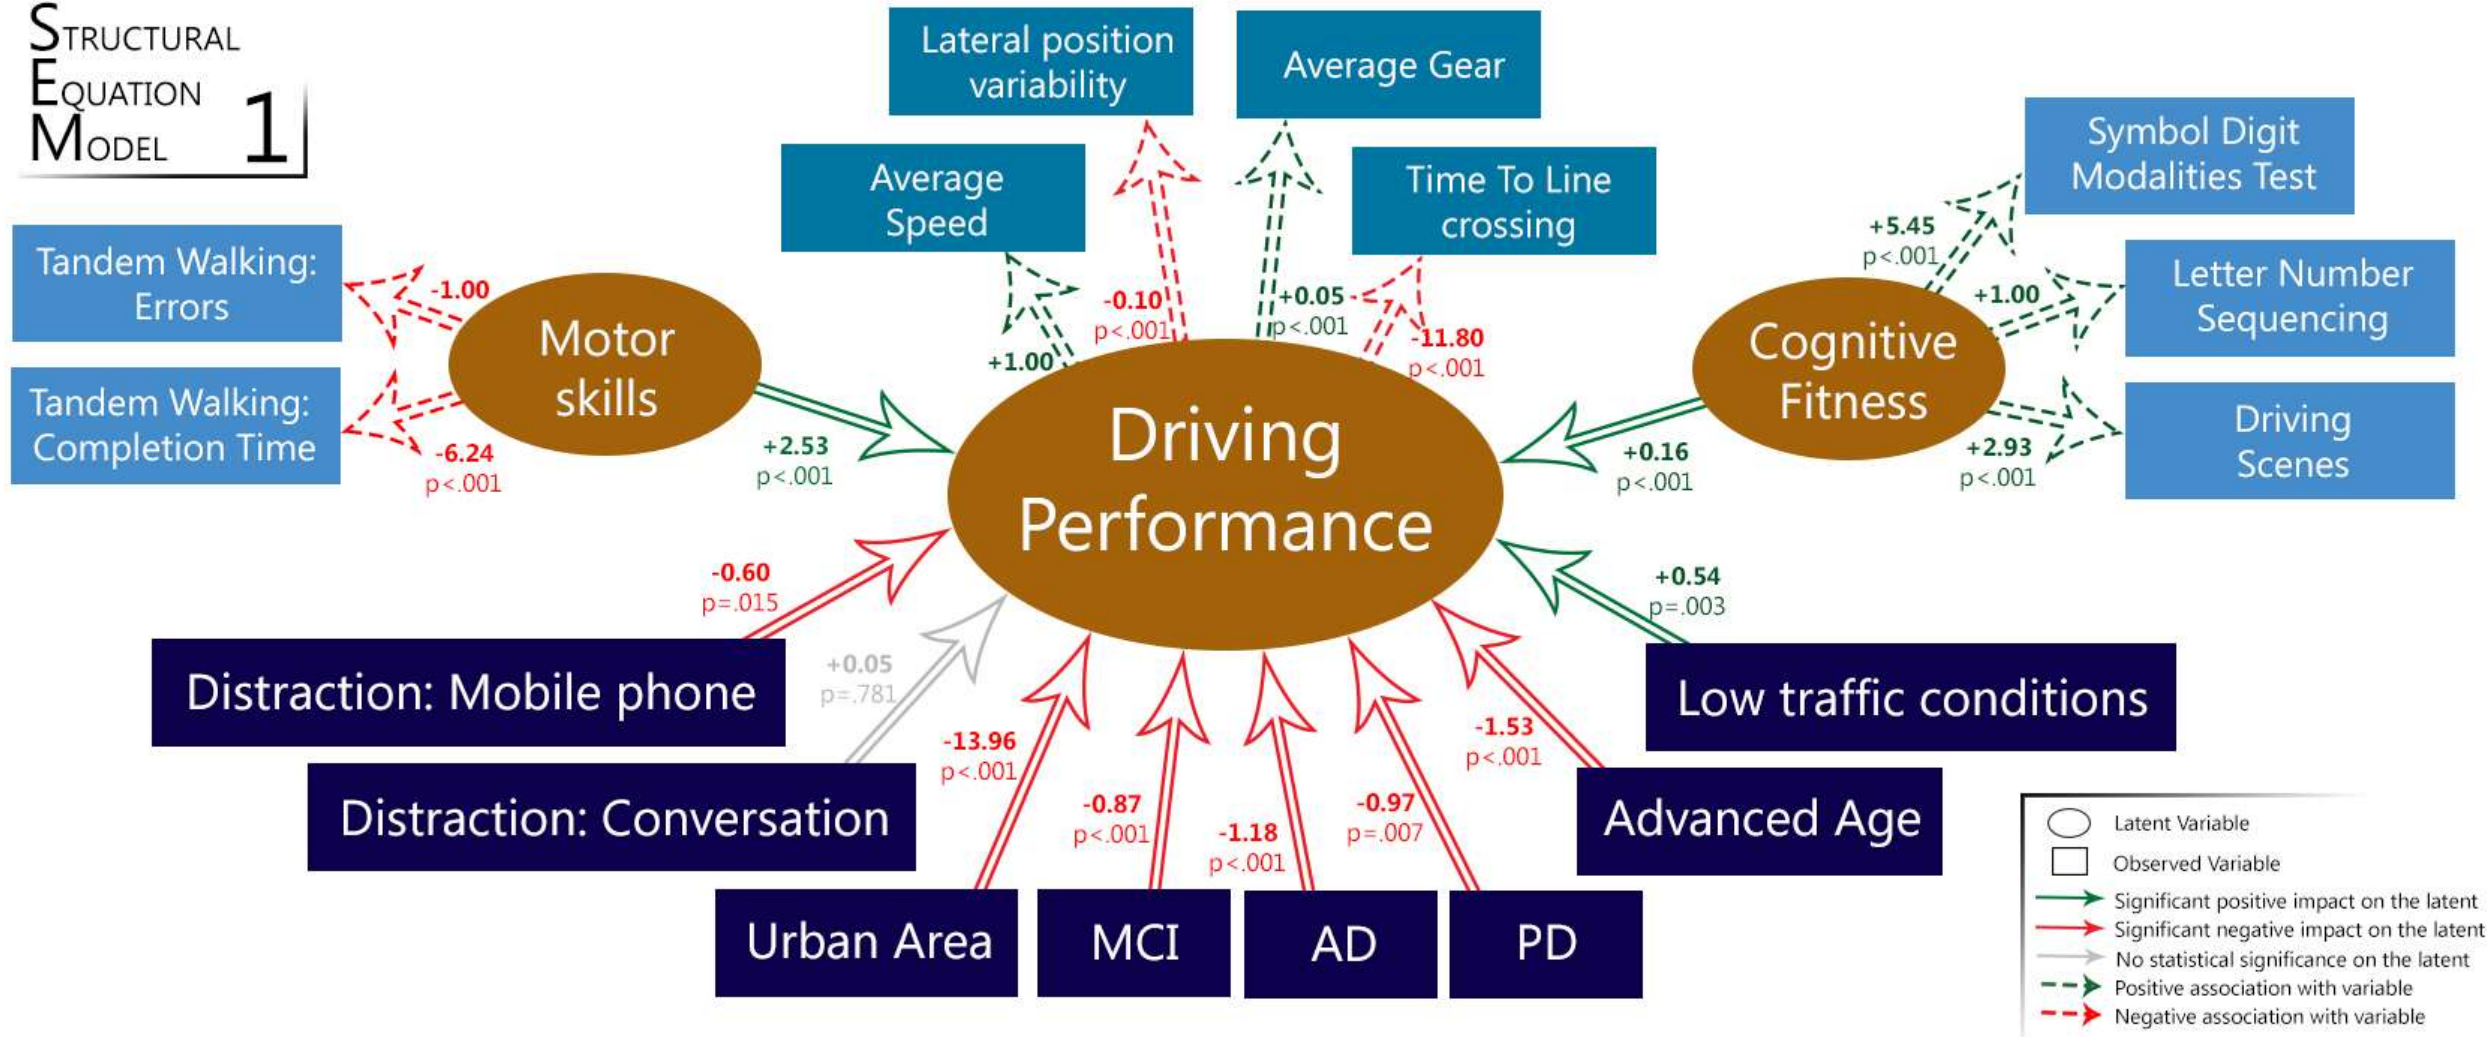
STRUCTURAL EQUATION MODEL 1

Lateral position variability

Average Gear

Average Speed

Time To Line crossing

Symbol Digit Modalities Test

Letter Number Sequencing

Driving Scenes

Tandem Walking: Errors

Tandem Walking: Completion Time

Motor skills

Driving Performance

Cognitive Fitness

-1.00

-6.24
p<.001

+2.53
p<.001

+1.00

-0.10
p<.001

+0.05
p<.001

-11.80
p<.001

+5.45
p<.001

+1.00

+2.93
p<.001

+0.16
p<.001

-0.60
p=.015

+0.05
p=.781

-13.96
p<.001

-0.87
p<.001

-1.18
p<.001

-0.97
p=.007

-1.53
p<.001

+0.54
p=.003

Distraction: Mobile phone

Distraction: Conversation

Urban Area

MCI

AD

PD

Advanced Age

Low traffic conditions

Latent Variable
Observed Variable
Significant positive impact on the latent
Significant negative impact on the latent
No statistical significance on the latent
Positive association with variable
Negative association with variable